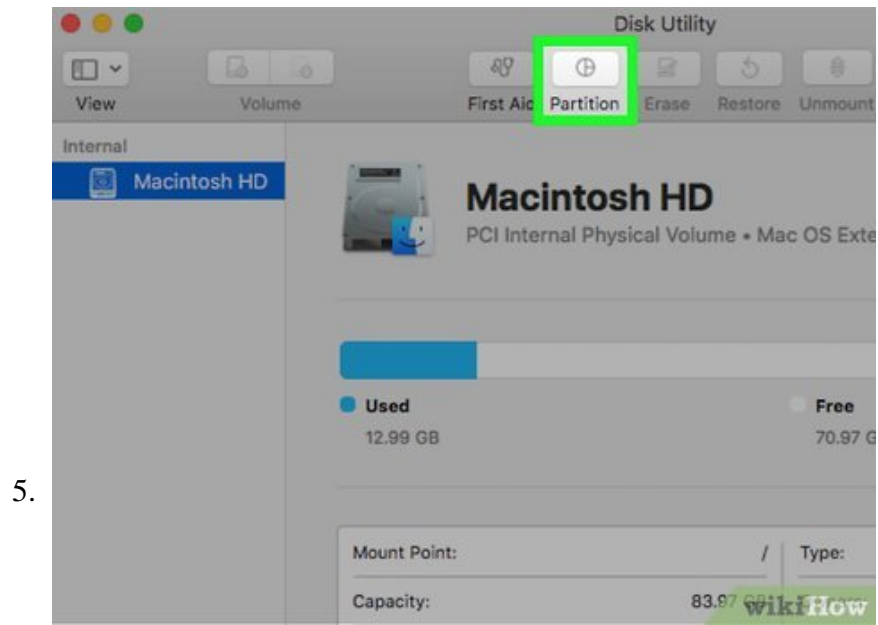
Disk Utility

View Volume First Aid Partition Erase Restore Unmount

Internal

Macintosh HD

Macintosh HD

PCI Internal Physical Volume • Mac OS Exte

Used

12.99 GB

Free

70.97 G

5.

Mount Point: /

Type:

Capacity: 83.97 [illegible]

wikiHow